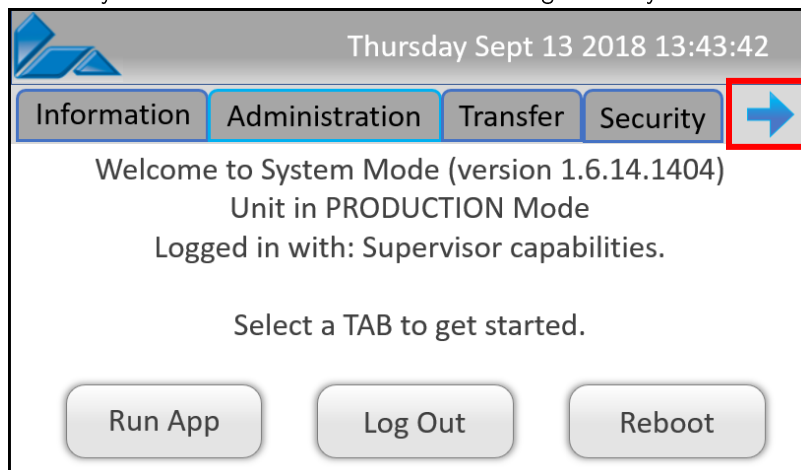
Thursday Sept 13 2018 13:43:42

Information Administration Transfer Security

Welcome to System Mode (version 1.6.14.1404)
Unit in PRODUCTION Mode
Logged in with: Supervisor capabilities.

Select a TAB to get started.

Run App Log Out Reboot